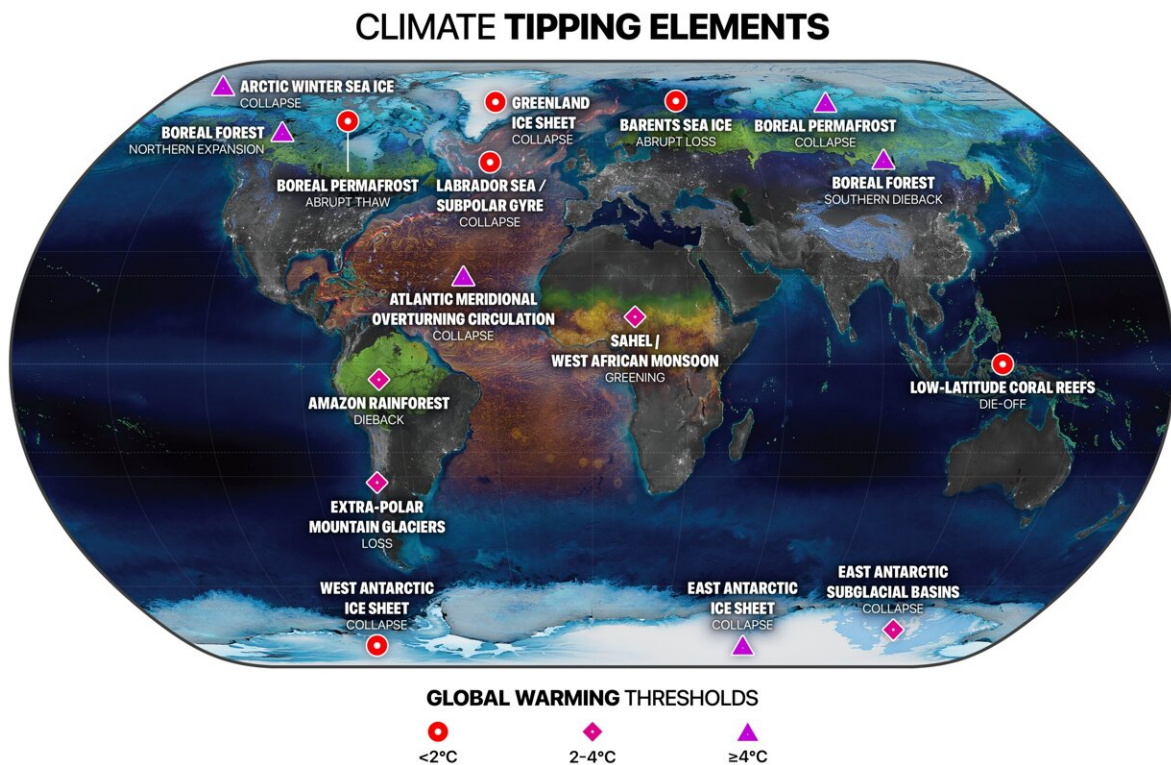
CLIMATE **TIPPING ELEMENTS**

ARCTIC WINTER SEA ICE
COLLAPSE

GREENLAND ICE SHEET
COLLAPSE

BARENTS SEA ICE
ABRUPT LOSS

BOREAL PERMAFROST
COLLAPSE

BOREAL FOREST
NORTHERN EXPANSION

BOREAL PERMAFROST
ABRUPT THAW

LABRADOR SEA / SUBPOLAR GYRE
COLLAPSE

BOREAL FOREST
SOUTHERN DIEBACK

ATLANTIC MERIDIONAL OVERTURNING CIRCULATION
COLLAPSE

SAHEL / WEST AFRICAN MONSOON
GREENING

LOW-LATITUDE CORAL REEFS
DIE-OFF

AMAZON RAINFOREST
DIEBACK

EXTRA-POLAR MOUNTAIN GLACIERS
LOSS

WEST ANTARCTIC ICE SHEET
COLLAPSE

EAST ANTARCTIC ICE SHEET
COLLAPSE

EAST ANTARCTIC SUBGLACIAL BASINS
COLLAPSE

**GLOBAL WARMING** THRESHOLDS

<2°C

2–4°C

≥4°C